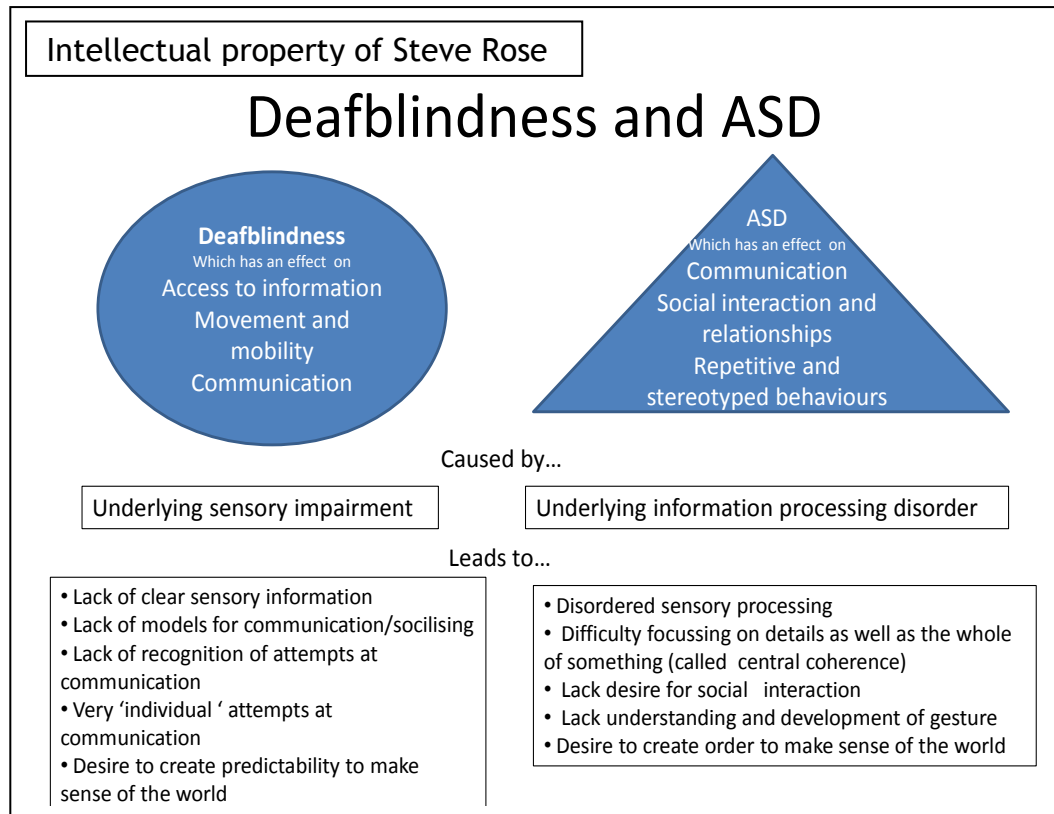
Intellectual property of Steve Rose

Deafblindness and ASD

**Deafblindness**
Which has an effect on
Access to information
Movement and mobility
Communication

ASD
Which has an effect on
Communication
Social interaction and relationships
Repetitive and stereotyped behaviours

Caused by…

Underlying sensory impairment

Underlying information processing disorder

Leads to…

• Lack of clear sensory information
• Lack of models for communication/socilising
• Lack of recognition of attempts at communication
• Very 'individual ' attempts at communication
• Desire to create predictability to make sense of the world

• Disordered sensory processing
• Difficulty focussing on details as well as the whole of something (called central coherence)
• Lack desire for social interaction
• Lack understanding and development of gesture
• Desire to create order to make sense of the world